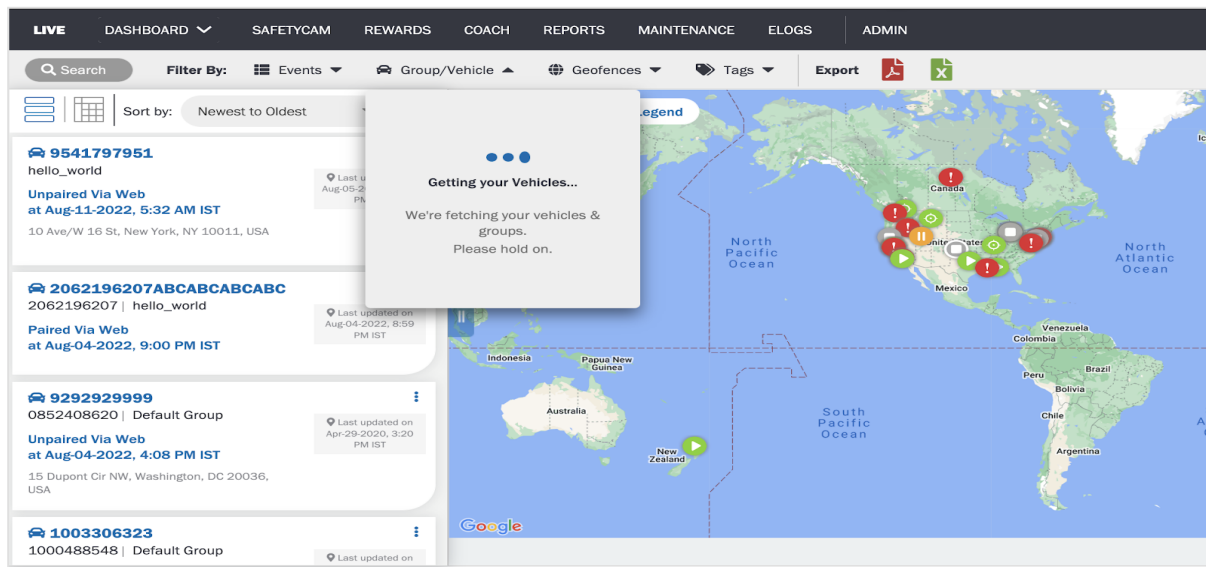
LIVE DASHBOARD SAFETYCAM REWARDS COACH REPORTS MAINTENANCE ELOGS ADMIN

Search Filter By: Events Group/Vehicle Geofences Tags Export

Sort by: Newest to Oldest

Legend

9541797951
hello_world
Last updated on Aug-05-2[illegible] PM
Unpaired Via Web
at Aug-11-2022, 5:32 AM IST
10 Ave/W 16 St, New York, NY 10011, USA

2062196207ABCABCABCABC
2062196207 | hello_world
Last updated on Aug-04-2022, 8:59 PM IST
Paired Via Web
at Aug-04-2022, 9:00 PM IST

9292929999
0852408620 | Default Group
Last updated on Apr-29-2020, 3:20 PM IST
Unpaired Via Web
at Aug-04-2022, 4:08 PM IST
15 Dupont Cir NW, Washington, DC 20036, USA

1003306323
1000488548 | Default Group
Last updated on

Getting your Vehicles...
We're fetching your vehicles & groups.
Please hold on.

Canada
North Pacific Ocean
North Atlantic Ocean
Mexico
Venezuela
Colombia
Brazil
Peru
Bolivia
Chile
Argentina
Indonesia
Papua New Guinea
Australia
South Pacific Ocean
New Zealand
Google